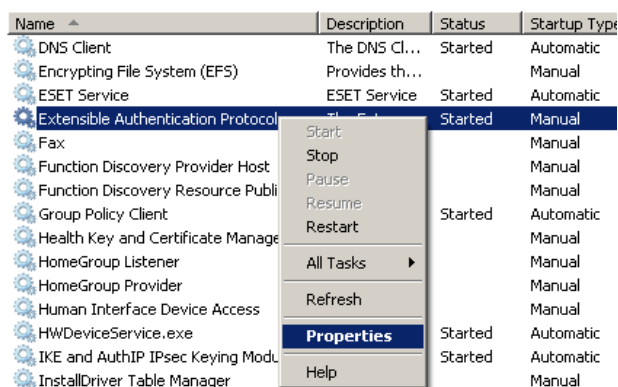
| Name | Description | Status | Startup Type |
|---|---|---|---|
| DNS Client | The DNS Cl... | Started | Automatic |
| Encrypting File System (EFS) | Provides th... | | Manual |
| ESET Service | ESET Service | Started | Automatic |
| Extensible Authentication Protocol | The Ext... | Started | Manual |
| Fax | | | Manual |
| Function Discovery Provider Host | | | Manual |
| Function Discovery Resource Publi | | | Manual |
| Group Policy Client | | Started | Automatic |
| Health Key and Certificate Manage | | | Manual |
| HomeGroup Listener | | | Manual |
| HomeGroup Provider | | | Manual |
| Human Interface Device Access | | | Manual |
| HWDeviceService.exe | | Started | Automatic |
| IKE and AuthIP IPsec Keying Modu | | Started | Automatic |
| InstallDriver Table Manager | | | Manual |

Start
Stop
Pause
Resume
Restart
All Tasks
Refresh
Properties
Help